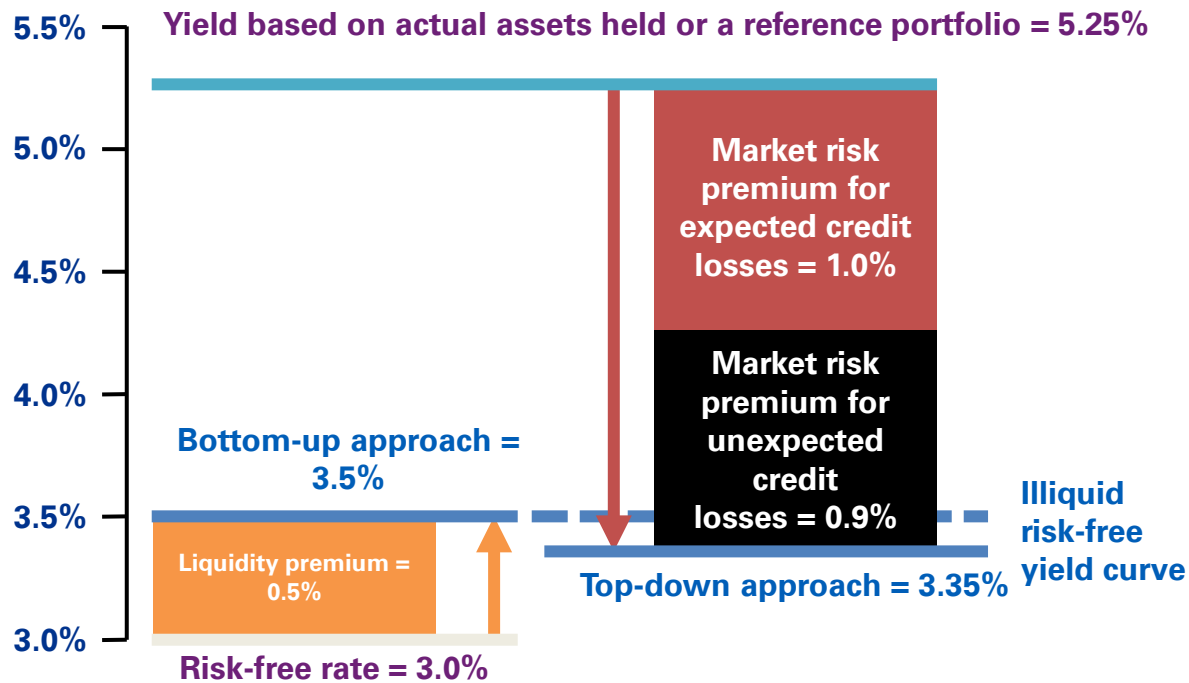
Yield based on actual assets held or a reference portfolio = 5.25%

5.5%
5.0%
4.5%
4.0%
3.5%
3.0%

Market risk premium for expected credit losses = 1.0%

Market risk premium for unexpected credit losses = 0.9%

Bottom-up approach = 3.5%

Illiquid risk-free yield curve

Liquidity premium = 0.5%

Top-down approach = 3.35%

Risk-free rate = 3.0%